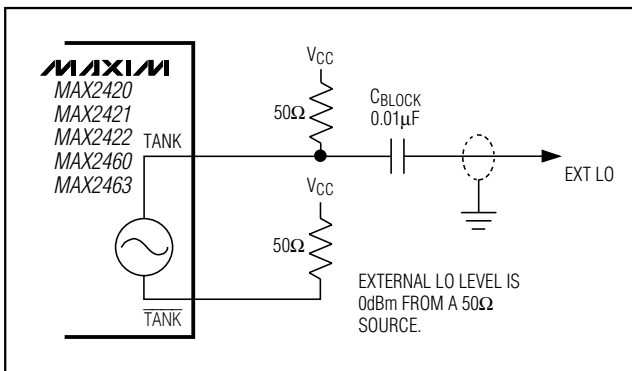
MAXIM
MAX2420
MAX2421
MAX2422
MAX2460
MAX2463

TANK

$\overline{TANK}$

$V_{CC}$

$50\Omega$

$V_{CC}$

$50\Omega$

$C_{BLOCK}$
$0.01\mu F$

EXT LO

EXTERNAL LO LEVEL IS 0dBm FROM A $50\Omega$ SOURCE.